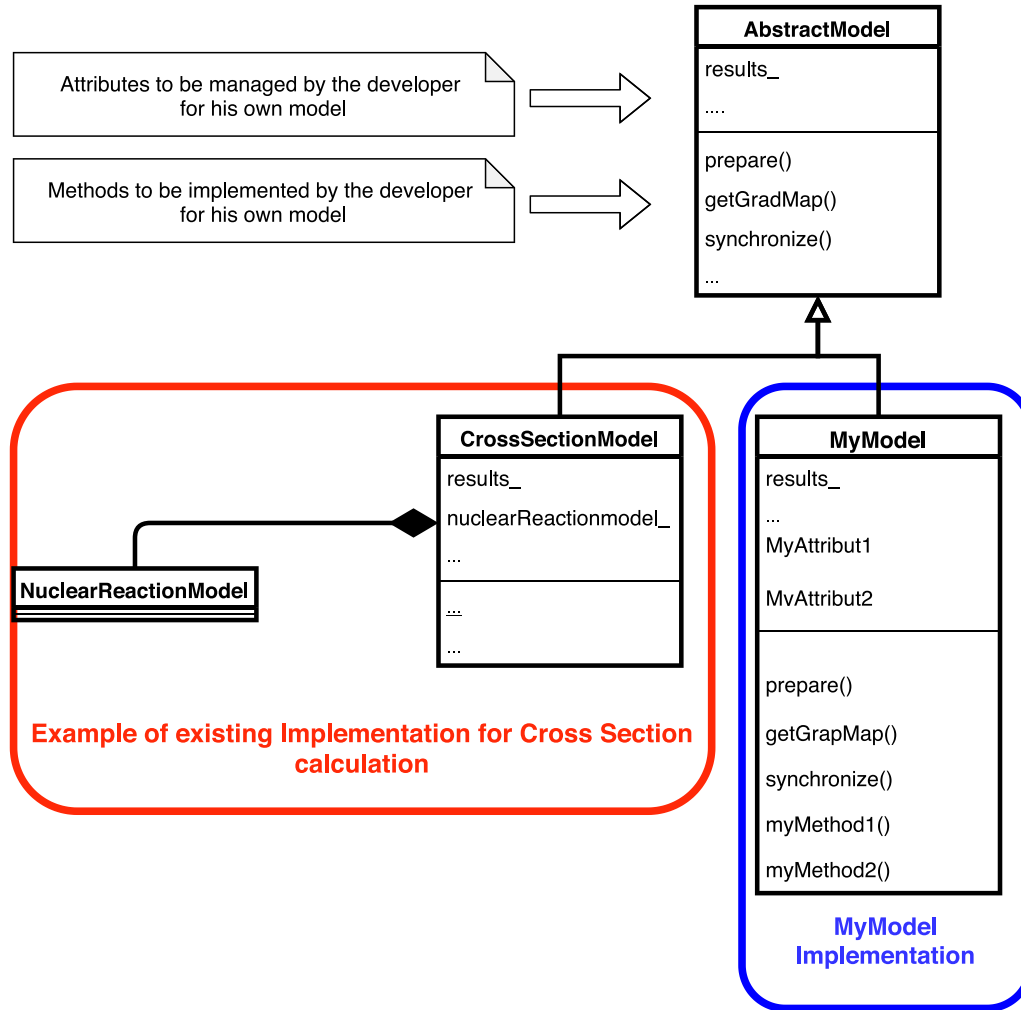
Attributes to be managed by the developer for his own model

Methods to be implemented by the developer for his own model

AbstractModel

results_

....

prepare()

getGradMap()

synchronize()

...

CrossSectionModel

results_

nuclearReactionmodel_

...

...

...

NuclearReactionModel

Example of existing Implementation for Cross Section calculation

MyModel

results_

...

MyAttribut1

MvAttribut2

prepare()

getGrapMap()

synchronize()

myMethod1()

myMethod2()

MyModel Implementation